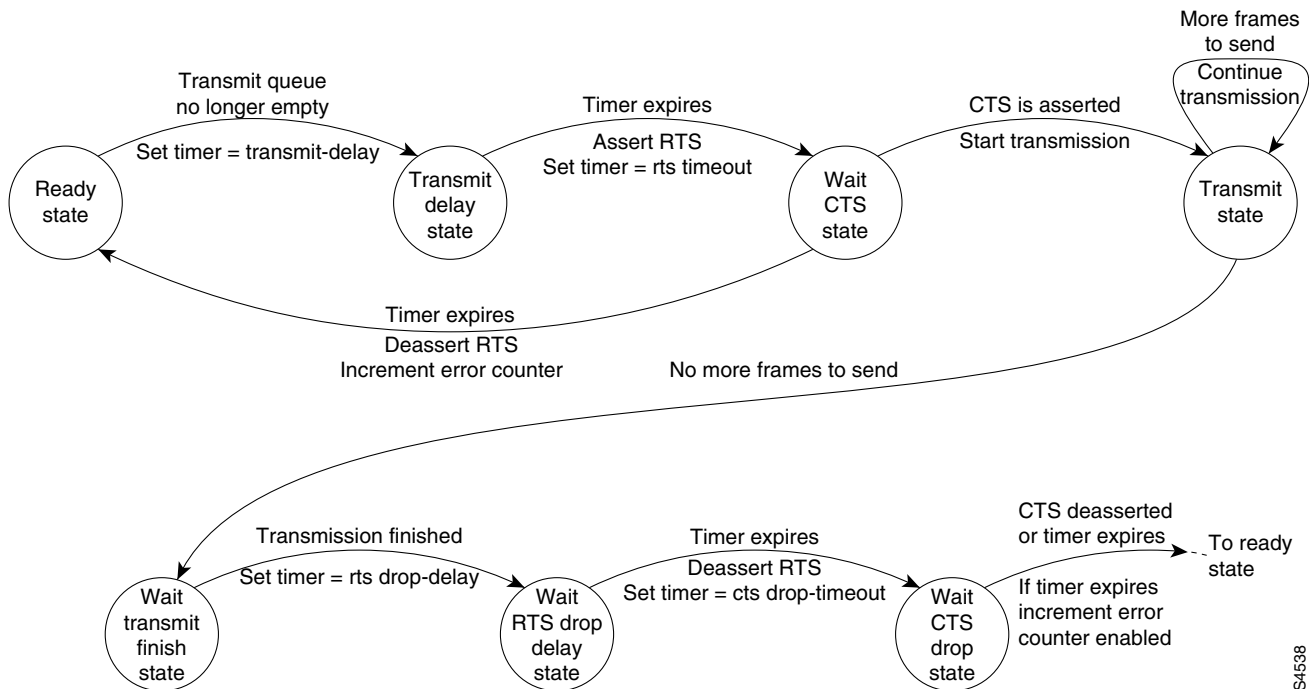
Transmit queue no longer empty

Set timer = transmit-delay

Ready state

Transmit delay state

Timer expires

Assert RTS
Set timer = rts timeout

Wait CTS state

CTS is asserted

Start transmission

More frames to send

Continue transmission

Transmit state

Timer expires

Deassert RTS
Increment error counter

No more frames to send

Wait transmit finish state

Transmission finished

Set timer = rts drop-delay

Wait RTS drop delay state

Timer expires

Deassert RTS
Set timer = cts drop-timeout

Wait CTS drop state

CTS deasserted or timer expires

To ready state

If timer expires increment error counter enabled

S4538